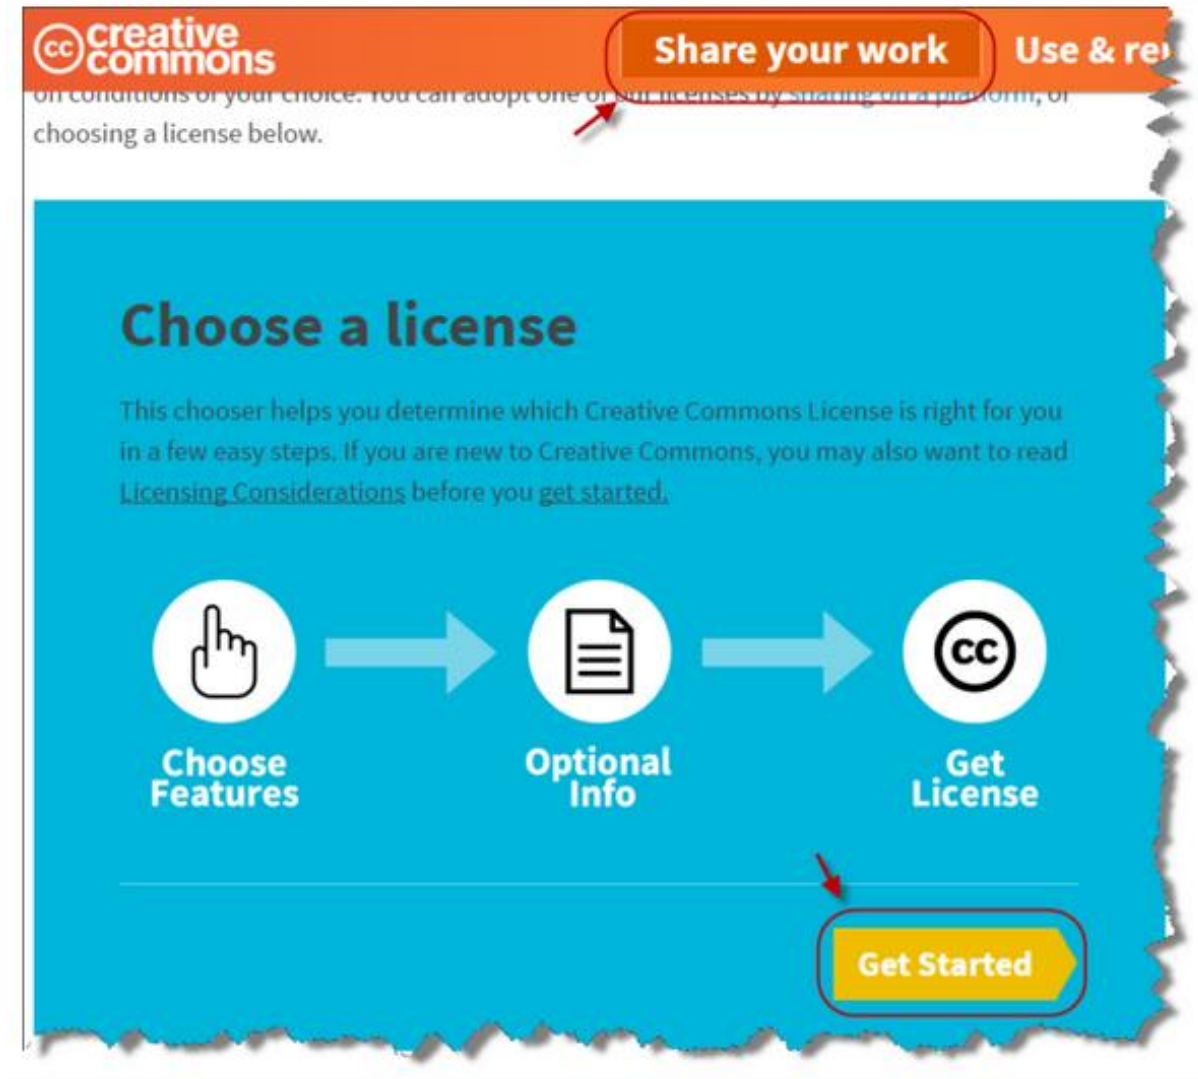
cc creative commons

Share your work

Use & re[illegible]

on conditions of your choice. You can adopt one of our licenses by sharing on a platform, or choosing a license below.

Choose a license

This chooser helps you determine which Creative Commons License is right for you in a few easy steps. If you are new to Creative Commons, you may also want to read Licensing Considerations before you get started.

Choose Features

Optional Info

cc

Get License

Get Started